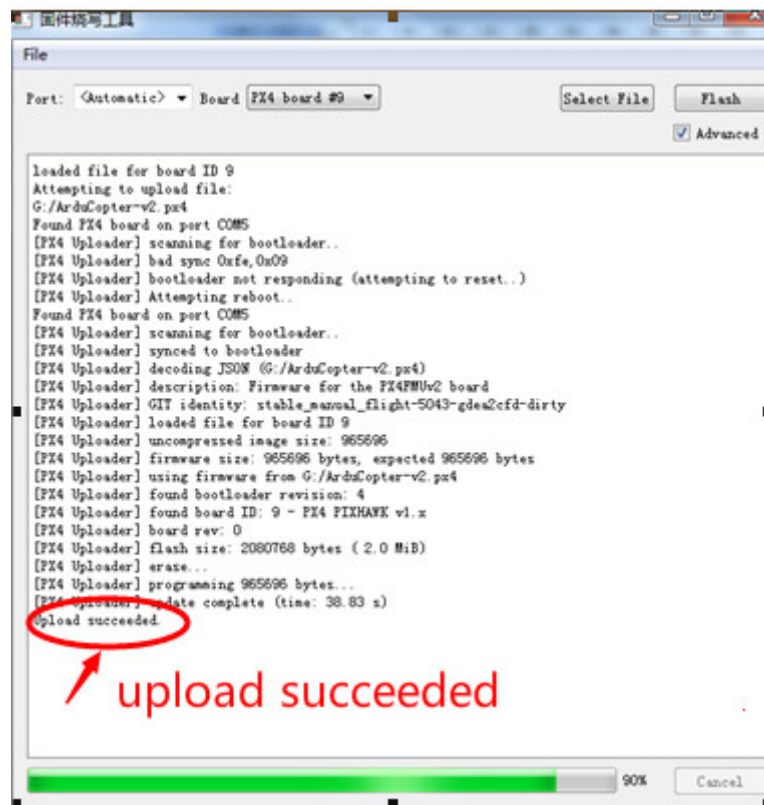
固件烧写工具

File

Port: <Automatic> Board PX4 board #9 Select File Flash

Advanced

loaded file for board ID 9
Attempting to upload file:
G:/ArduCopter-v2.px4
Found PX4 board on port COM5
[PX4 Uploader] scanning for bootloader..
[PX4 Uploader] bad sync 0xfe,0x09
[PX4 Uploader] bootloader not responding (attempting to reset..)
[PX4 Uploader] Attempting reboot..
Found PX4 board on port COM5
[PX4 Uploader] scanning for bootloader..
[PX4 Uploader] synced to bootloader
[PX4 Uploader] decoding JSON (G:/ArduCopter-v2.px4)
[PX4 Uploader] description: Firmware for the PX4FMUv2 board
[PX4 Uploader] GIT identity: stable_manual_flight-5043-gdea2cfd-dirty
[PX4 Uploader] loaded file for board ID 9
[PX4 Uploader] uncompressed image size: 965696
[PX4 Uploader] firmware size: 965696 bytes, expected 965696 bytes
[PX4 Uploader] using firmware from G:/ArduCopter-v2.px4
[PX4 Uploader] found bootloader revision: 4
[PX4 Uploader] found board ID: 9 - PX4 PIXHAWK v1.x
[PX4 Uploader] board rev: 0
[PX4 Uploader] flash size: 2080768 bytes ( 2.0 MiB)
[PX4 Uploader] erase...
[PX4 Uploader] programming 965696 bytes...
[PX4 Uploader] update complete (time: 38.83 s)
Upload succeeded.

upload succeeded

90% Cancel